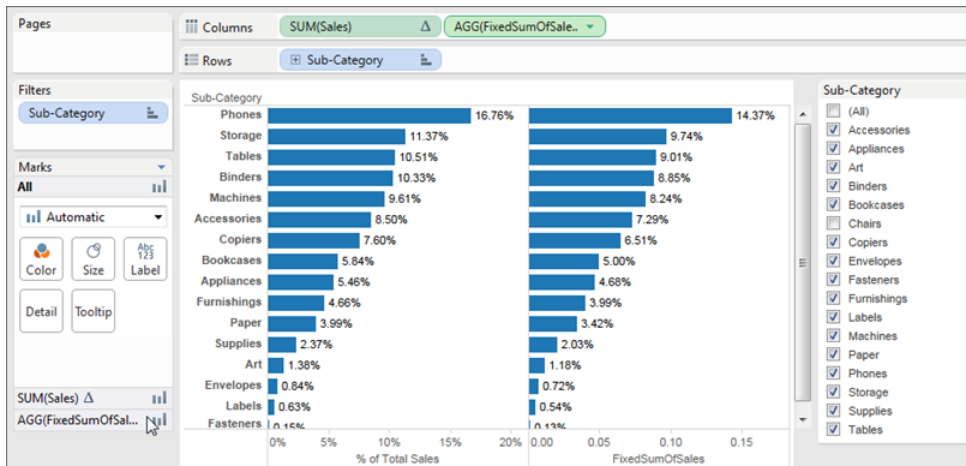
Pages

Columns SUM(Sales) Δ AGG(FixedSumOfSale..

Rows Sub-Category

Filters
Sub-Category

Marks
All
Automatic
Color Size Abc 123 Label
Detail Tooltip

SUM(Sales) Δ
AGG(FixedSumOfSal...

Sub-Category

| Sub-Category | % of Total Sales | FixedSumOfSales |
|---|---|---|
| Phones | 16.76% | 14.37% |
| Storage | 11.37% | 9.74% |
| Tables | 10.51% | 9.01% |
| Binders | 10.33% | 8.85% |
| Machines | 9.61% | 8.24% |
| Accessories | 8.50% | 7.29% |
| Copiers | 7.60% | 6.51% |
| Bookcases | 5.84% | 5.00% |
| Appliances | 5.46% | 4.68% |
| Furnishings | 4.66% | 3.99% |
| Paper | 3.99% | 3.42% |
| Supplies | 2.37% | 2.03% |
| Art | 1.38% | 1.18% |
| Envelopes | 0.84% | 0.72% |
| Labels | 0.63% | 0.54% |
| Fasteners | 0.15% | 0.13% |

0% 5% 10% 15% 20%
% of Total Sales
0.00 0.05 0.10 0.15
FixedSumOfSales

Sub-Category
(All)
Accessories
Appliances
Art
Binders
Bookcases
Chairs
Copiers
Envelopes
Fasteners
Furnishings
Labels
Machines
Paper
Phones
Storage
Supplies
Tables